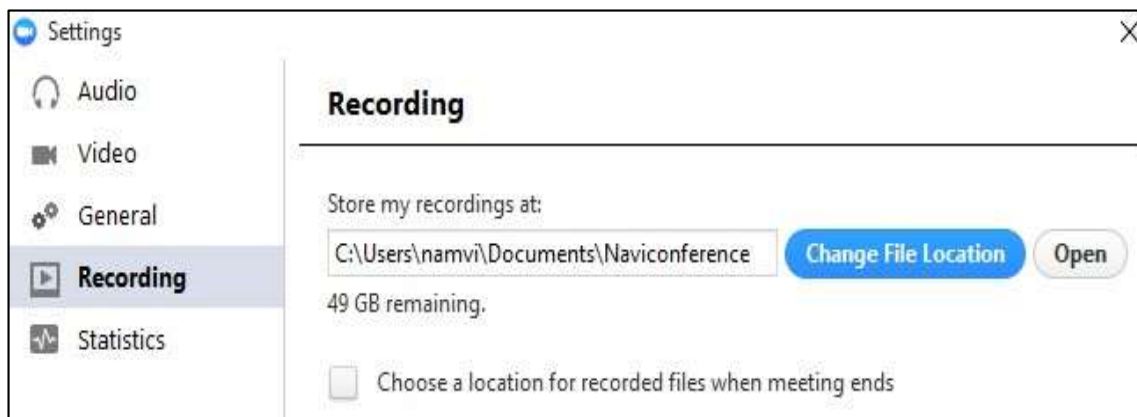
Settings

Audio

Video

General

Recording

Statistics

Recording

Store my recordings at:

C:\Users\namvi\Documents\Naviconference

Change File Location

Open

49 GB remaining.

Choose a location for recorded files when meeting ends